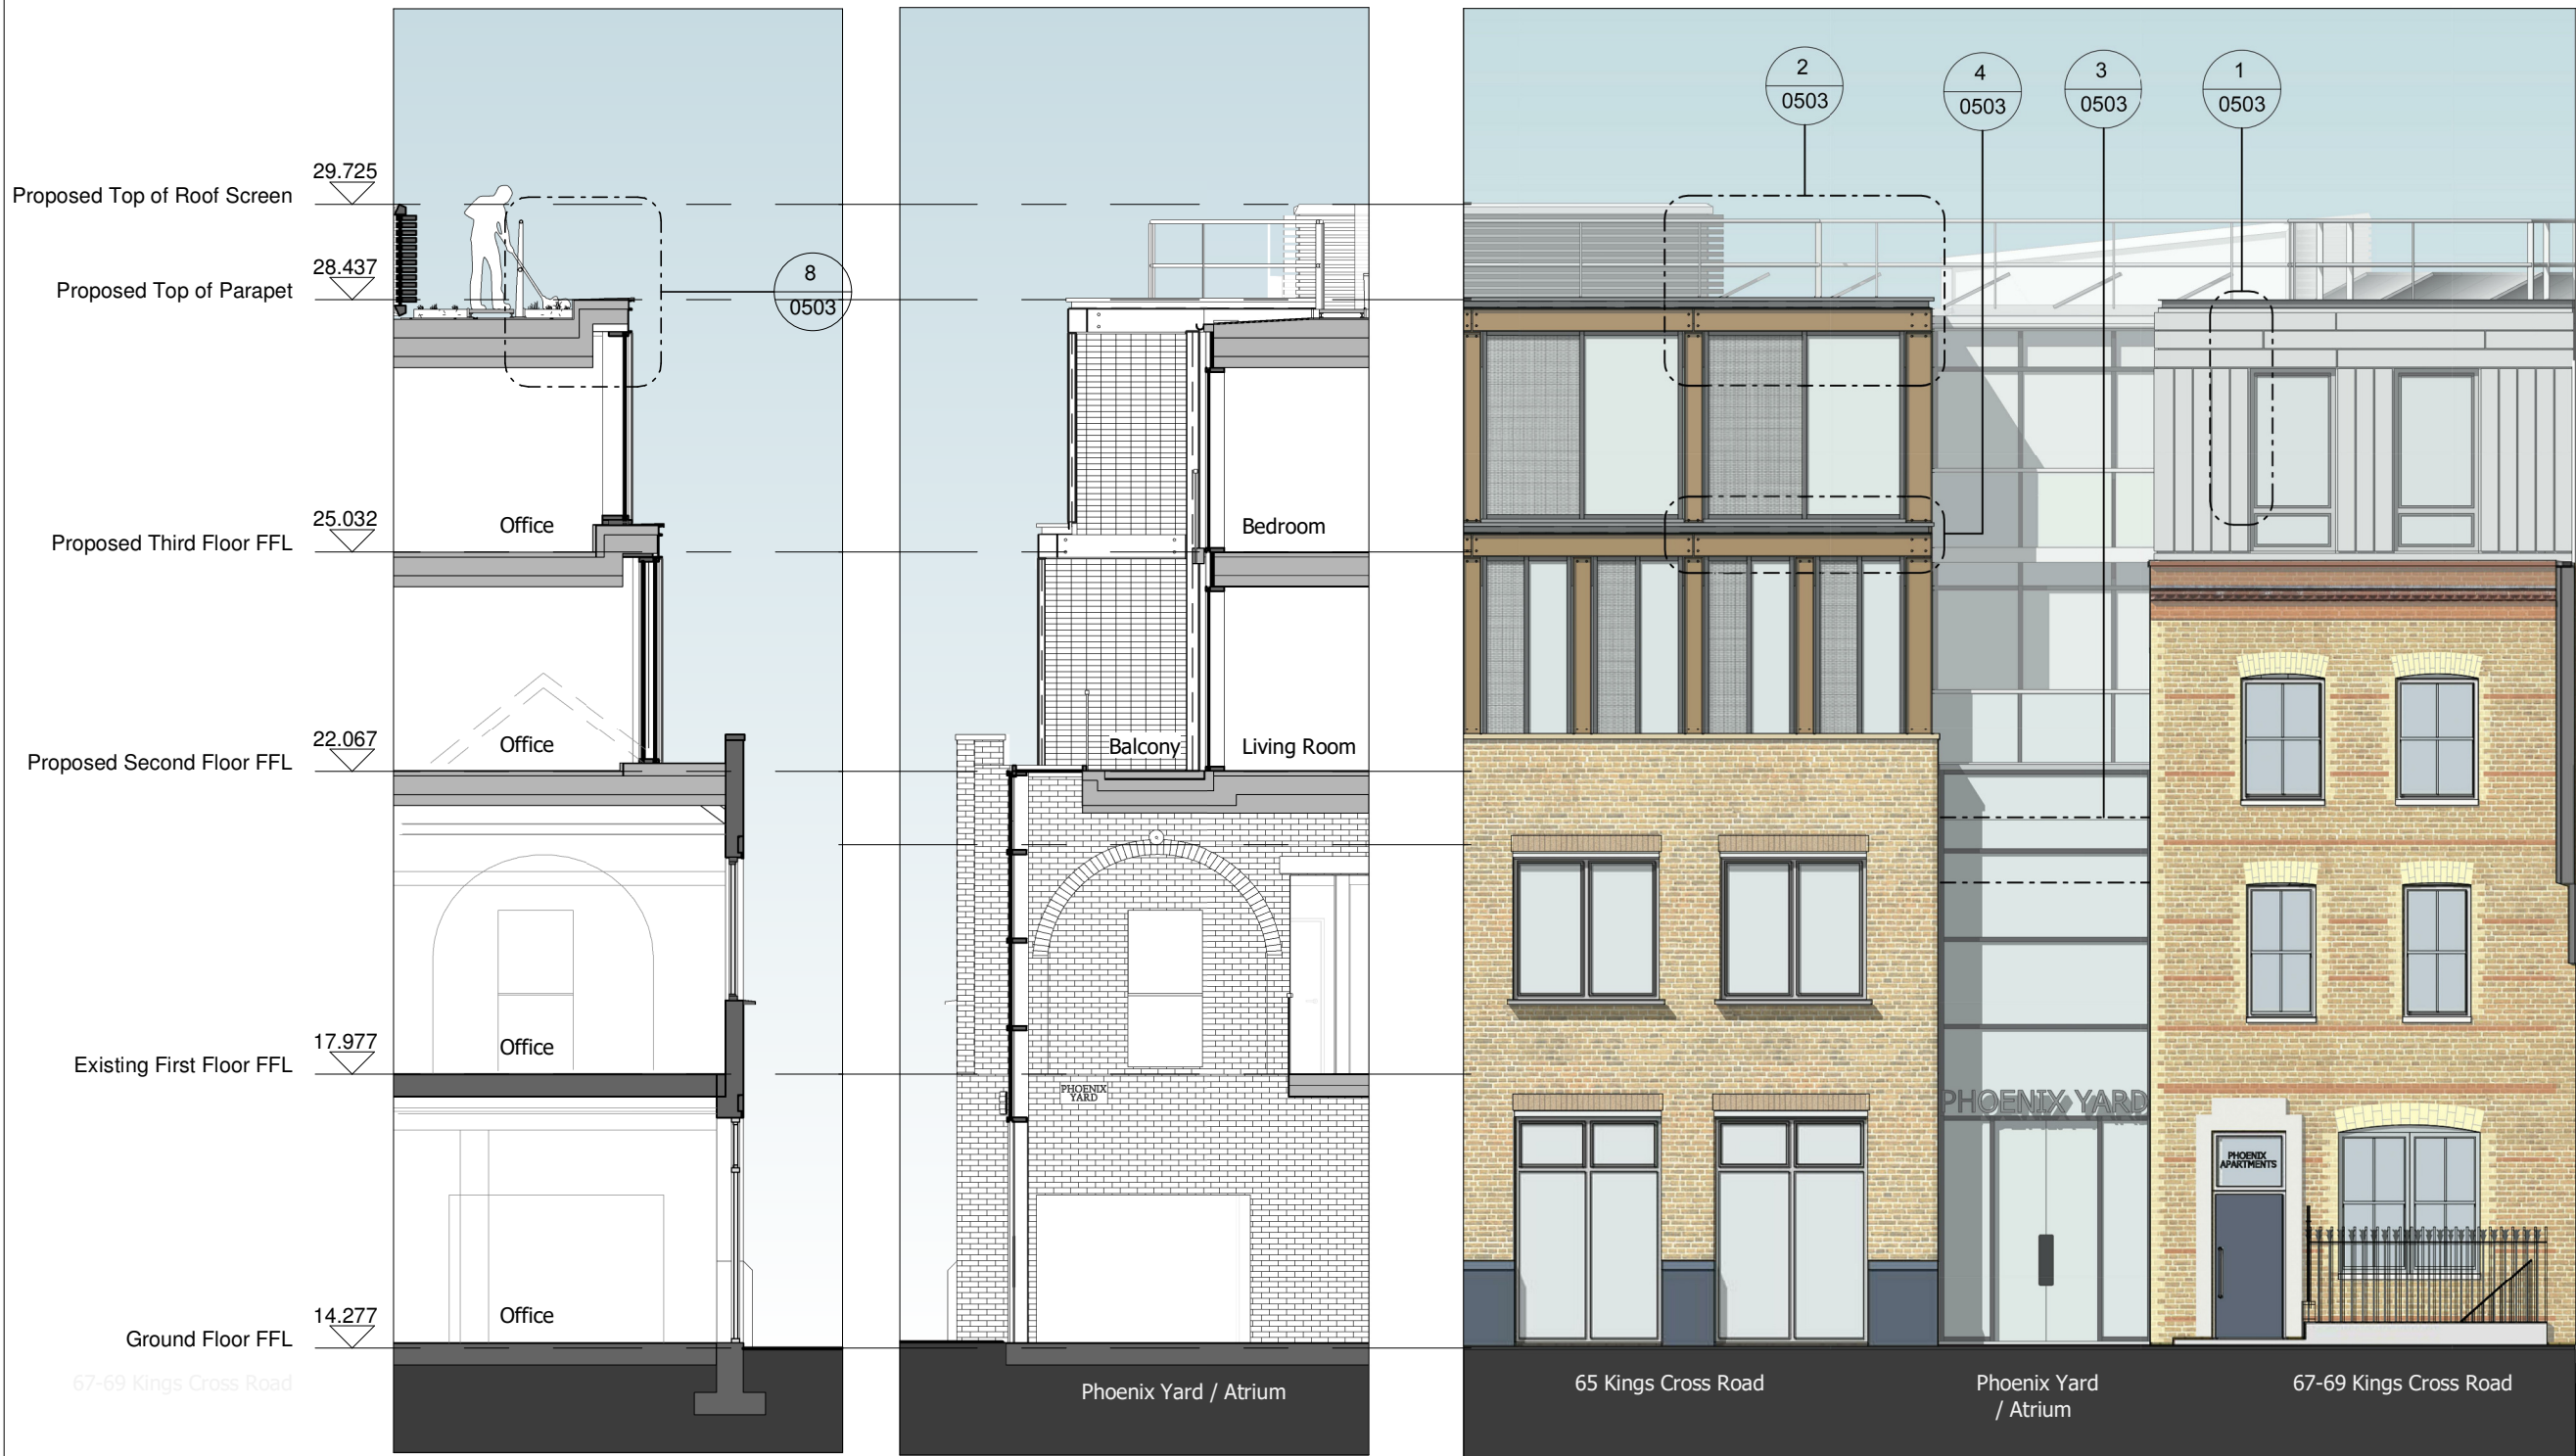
Proposed Top of Roof Screen 29.725

Proposed Top of Parapet 28.437

Proposed Third Floor FFL 25.032

Proposed Second Floor FFL 22.067

Existing First Floor FFL 17.977

Ground Floor FFL 14.277

67-69 Kings Cross Road

8
0503

Office

Office

Office

Office

Bedroom

Balcony

Living Room

PHOENIX YARD

Phoenix Yard / Atrium

2
0503

4
0503

3
0503

1
0503

PHOENIX YARD

PHOENIX APARTMENTS

65 Kings Cross Road

Phoenix Yard / Atrium

67-69 Kings Cross Road